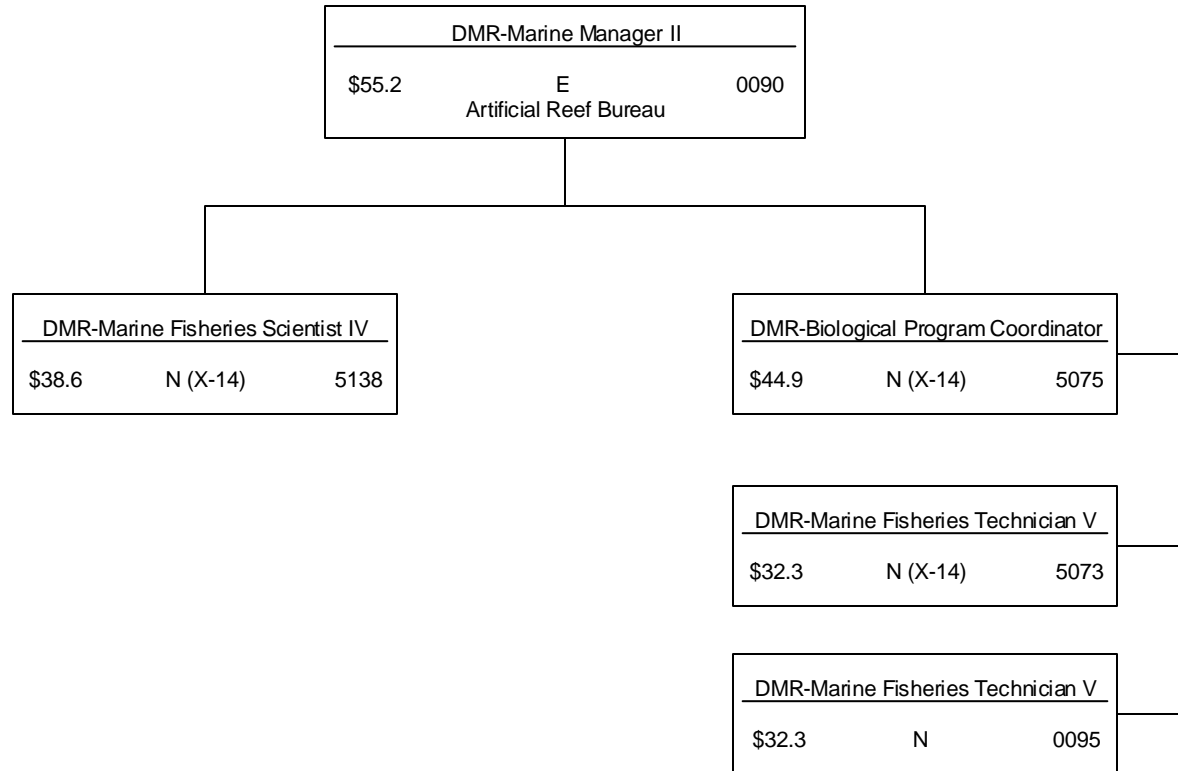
DMR-Marine Manager II
$55.2 E 0090
Artificial Reef Bureau

DMR-Marine Fisheries Scientist IV
$38.6 N (X-14) 5138

DMR-Biological Program Coordinator
$44.9 N (X-14) 5075

DMR-Marine Fisheries Technician V
$32.3 N (X-14) 5073

DMR-Marine Fisheries Technician V
$32.3 N 0095